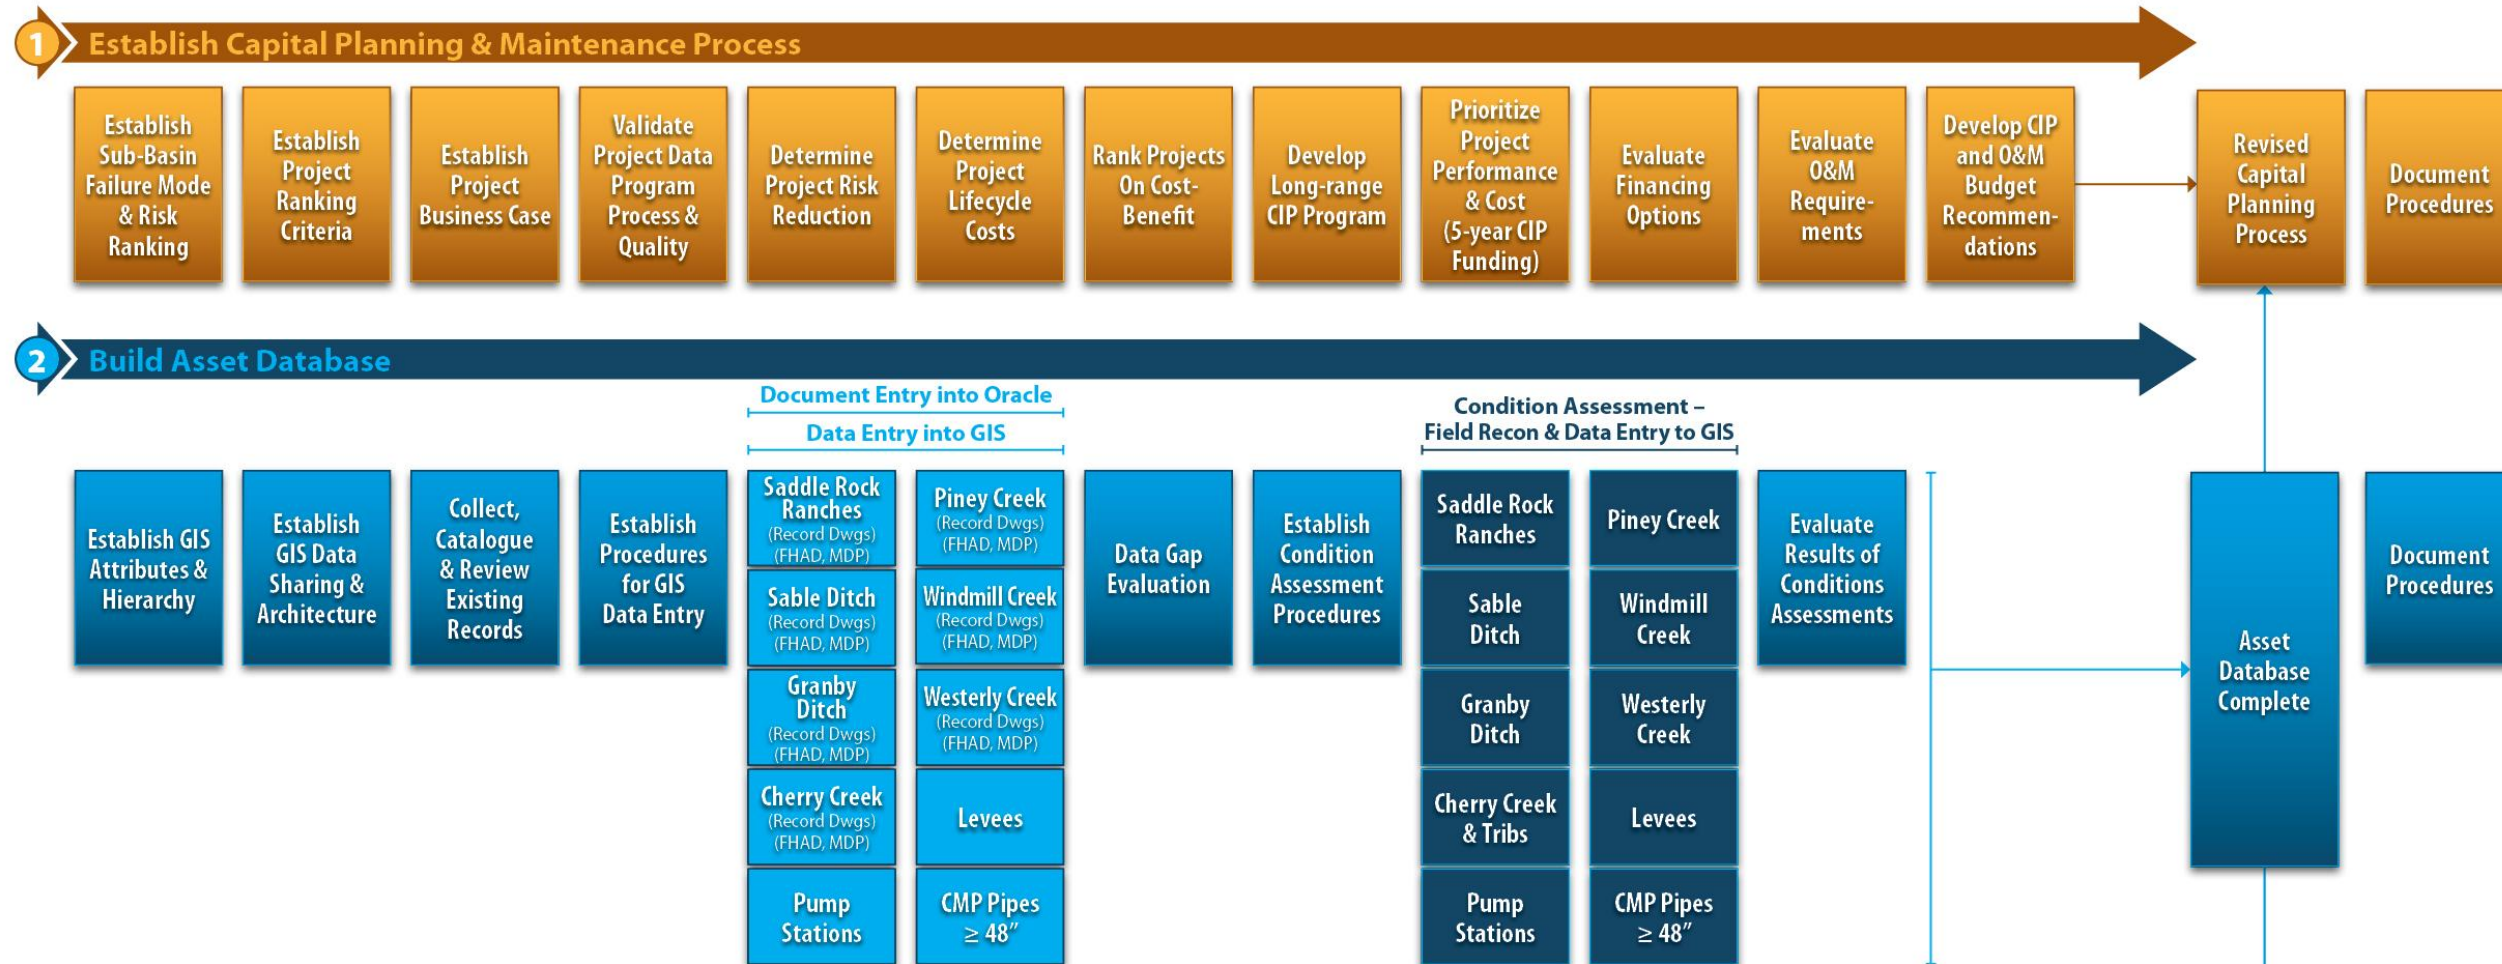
1 Establish Capital Planning & Maintenance Process

Establish Sub-Basin Failure Mode & Risk Ranking

Establish Project Ranking Criteria

Establish Project Business Case

Validate Project Data Program Process & Quality

Determine Project Risk Reduction

Determine Project Lifecycle Costs

Rank Projects On Cost-Benefit

Develop Long-range CIP Program

Prioritize Project Performance & Cost (5-year CIP Funding)

Evaluate Financing Options

Evaluate O&M Requirements

Develop CIP and O&M Budget Recommendations

Revised Capital Planning Process

Document Procedures

2 Build Asset Database

Document Entry into Oracle

Data Entry into GIS

Condition Assessment – Field Recon & Data Entry to GIS

Establish GIS Attributes & Hierarchy

Establish GIS Data Sharing & Architecture

Collect, Catalogue & Review Existing Records

Establish Procedures for GIS Data Entry

Saddle Rock Ranches (Record Dwgs) (FHAD, MDP)

Piney Creek (Record Dwgs) (FHAD, MDP)

Sable Ditch (Record Dwgs) (FHAD, MDP)

Windmill Creek (Record Dwgs) (FHAD, MDP)

Granby Ditch (Record Dwgs) (FHAD, MDP)

Westerly Creek (Record Dwgs) (FHAD, MDP)

Cherry Creek (Record Dwgs) (FHAD, MDP)

Levees

Pump Stations

CMP Pipes $\geq 48''$

Data Gap Evaluation

Establish Condition Assessment Procedures

Saddle Rock Ranches

Piney Creek

Sable Ditch

Windmill Creek

Granby Ditch

Westerly Creek

Cherry Creek & Tribs

Levees

Pump Stations

CMP Pipes $\geq 48''$

Evaluate Results of Conditions Assessments

Asset Database Complete

Document Procedures